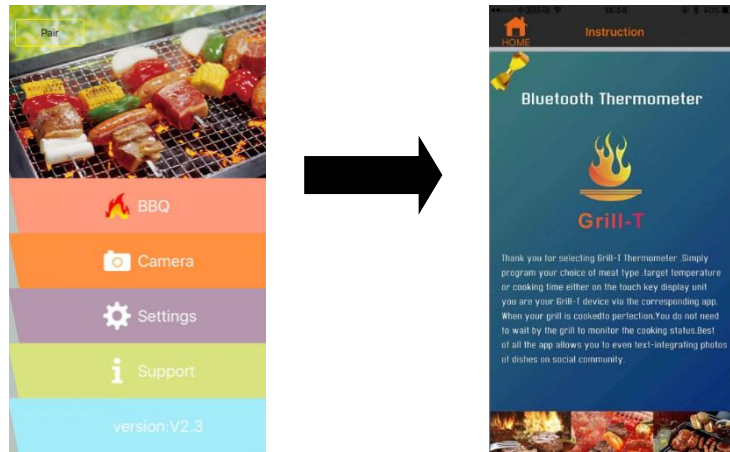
Pair

BBQ

Camera

Settings

Support

version:V2.3

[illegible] 18:38 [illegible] 40%

HOME

Instruction

Bluetooth Thermometer

Grill-T

Thank you for selecting Grill-T Thermometer .Simply program your choice of meat type ,target temperature or cooking time either on the touch key display unit you are your Grill-T device via the corresponding app. When your grill is cookedto perfection.You do not need to wait by the grill to monitor the cooking status.Best of all the app allows you to even text-integrating photos of dishes on social community.